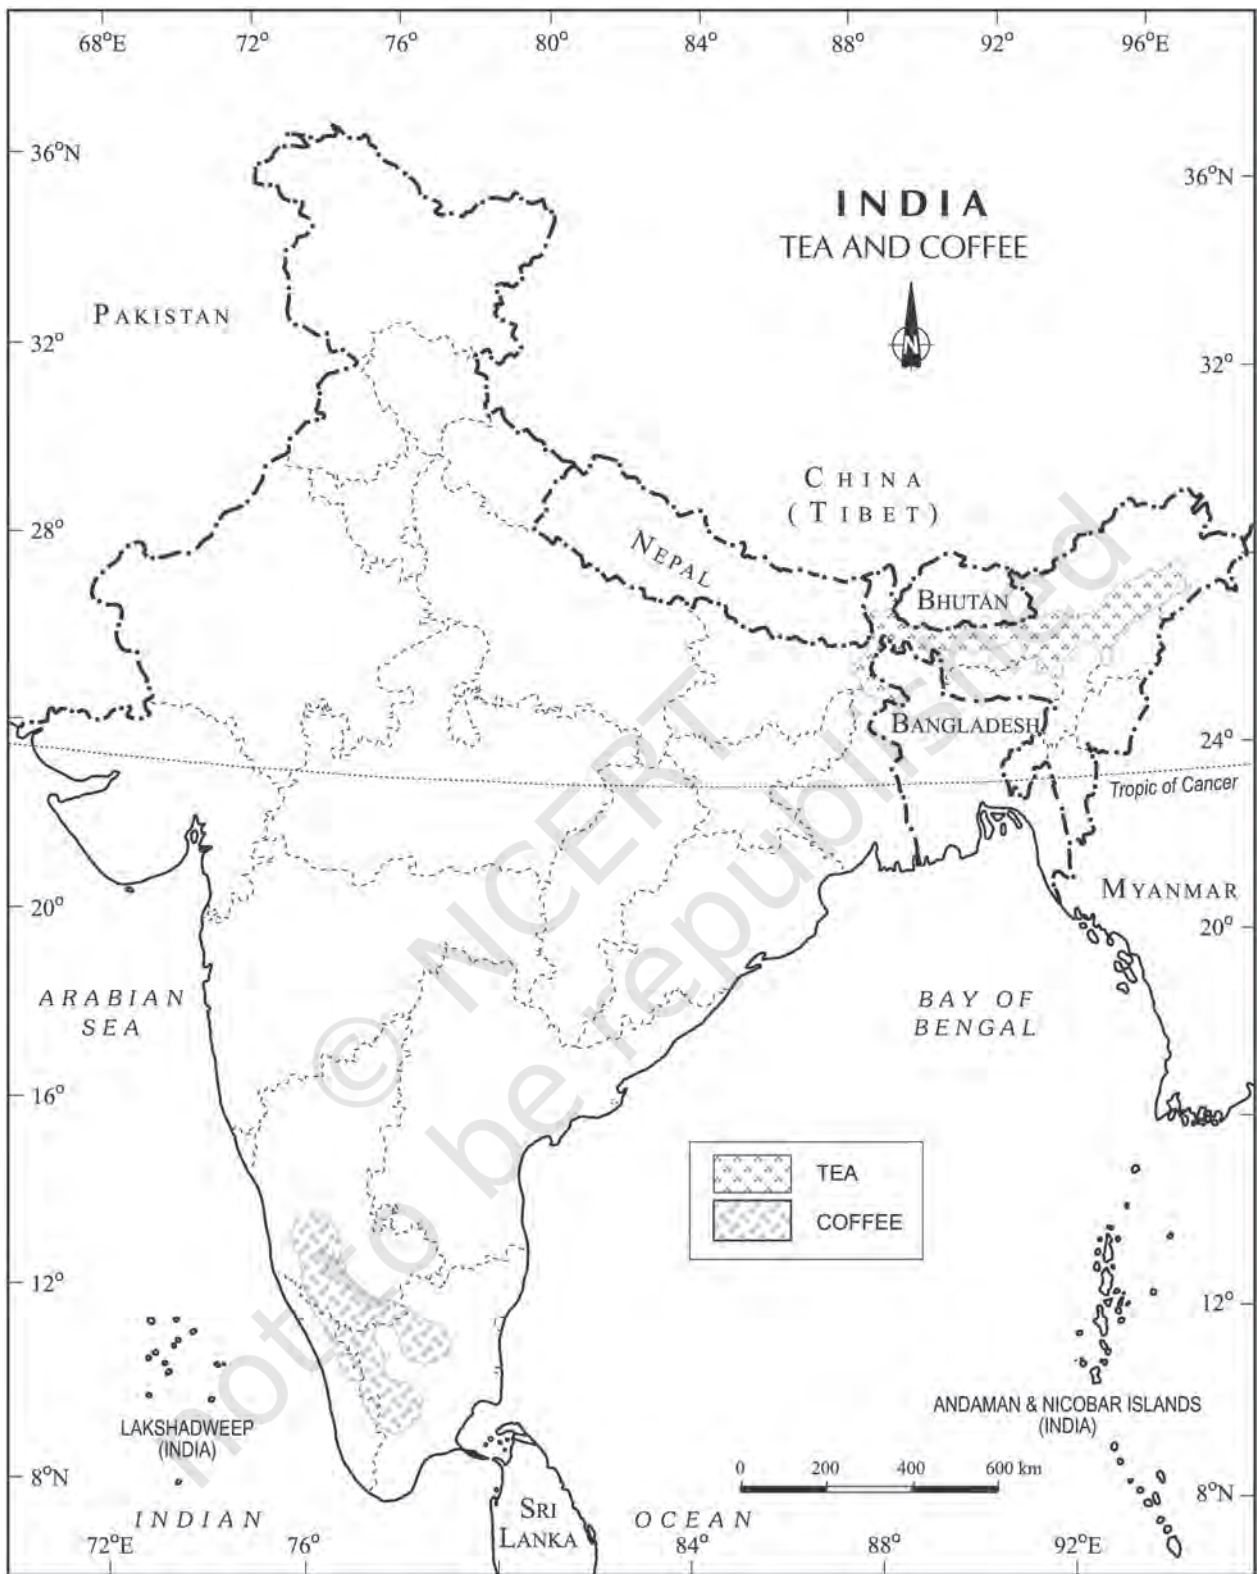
68°E 72° 76° 80° 84° 88° 92° 96°E

36°N

36°N

INDIA
TEA AND COFFEE

N

PAKISTAN

32°

32°

CHINA
(TIBET)

28°

NEPAL

BHUTAN

BANGLADESH

24°

Tropic of Cancer

MYANMAR

20°

20°

ARABIAN
SEA

BAY OF
BENGAL

16°

TEA
COFFEE

12°

12°

LAKSHADWEEP
(INDIA)

ANDAMAN & NICOBAR ISLANDS
(INDIA)

0 200 400 600 km

8°N

8°N

INDIAN

SRI
LANKA

OCEAN

72°E 76° 84° 88° 92°E

© NCERT not to be republished